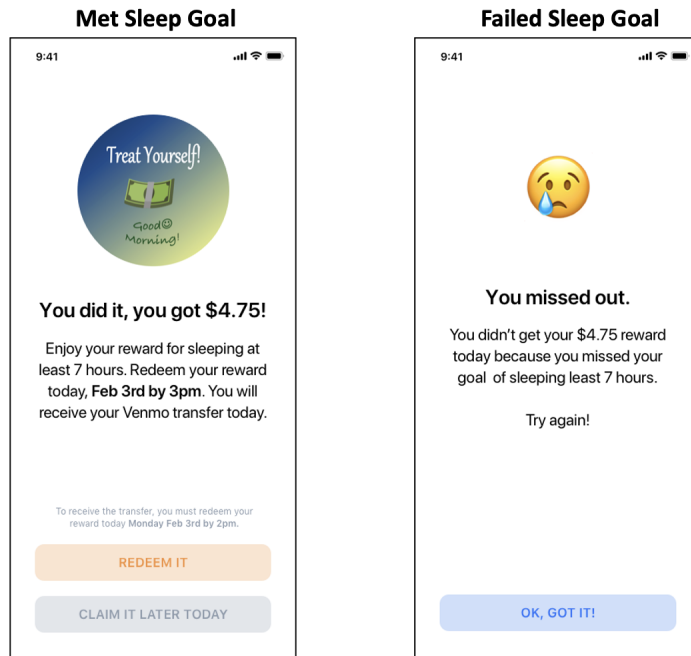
Met Sleep Goal

9:41

Treat Yourself!

Good☺ Morning!

You did it, you got $4.75!

Enjoy your reward for sleeping at least 7 hours. Redeem your reward today, **Feb 3rd by 3pm**. You will receive your Venmo transfer today.

To receive the transfer, you must redeem your reward today **Monday Feb 3rd by 2pm.**

REDEEM IT

CLAIM IT LATER TODAY

Failed Sleep Goal

9:41

You missed out.

You didn't get your $4.75 reward today because you missed your goal of sleeping least 7 hours.

Try again!

OK, GOT IT!